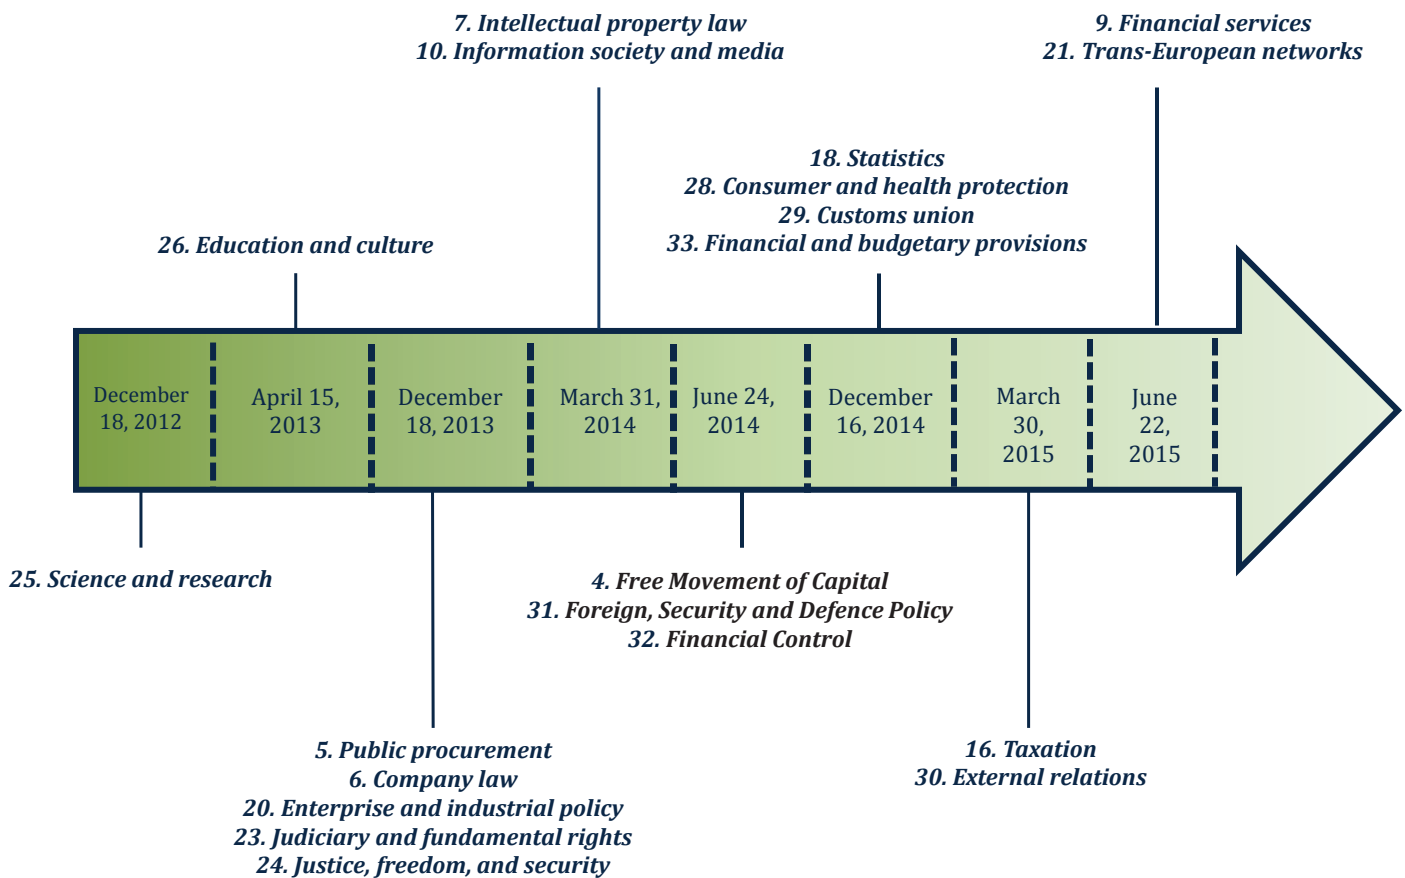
7. Intellectual property law
10. Information society and media

9. Financial services
21. Trans-European networks

18. Statistics
28. Consumer and health protection
29. Customs union
33. Financial and budgetary provisions

26. Education and culture

December 18, 2012

April 15, 2013

December 18, 2013

March 31, 2014

June 24, 2014

December 16, 2014

March 30, 2015

June 22, 2015

25. Science and research

4. Free Movement of Capital
31. Foreign, Security and Defence Policy
32. Financial Control

5. Public procurement
6. Company law
20. Enterprise and industrial policy
23. Judiciary and fundamental rights
24. Justice, freedom, and security

16. Taxation
30. External relations